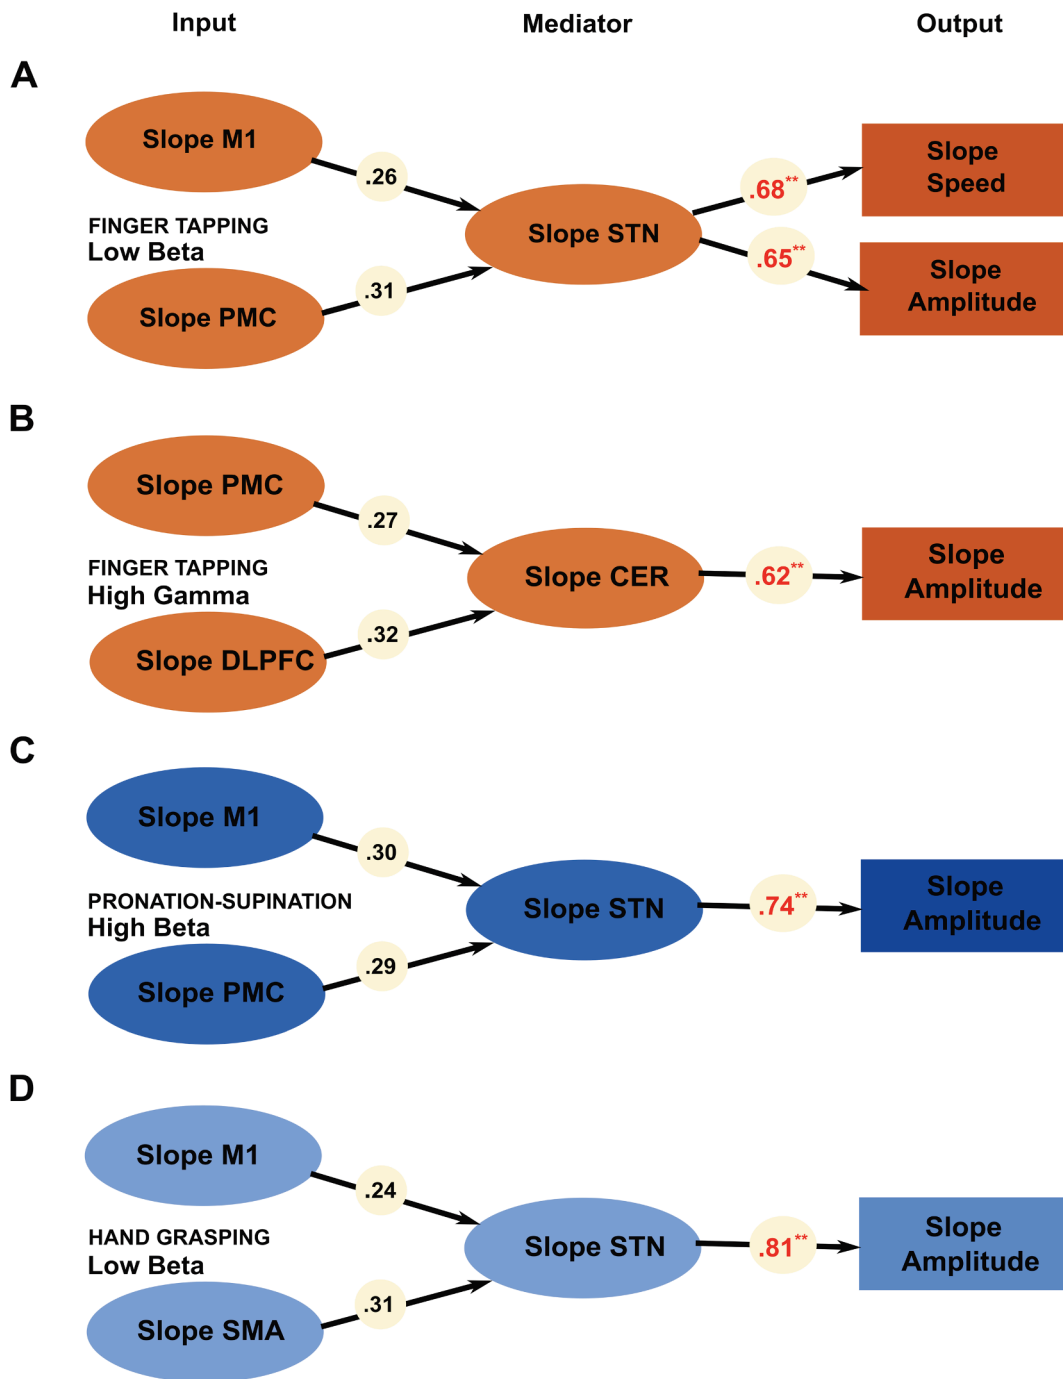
Input Mediator Output

A

Slope M1

.26

FINGER TAPPING
Low Beta

Slope STN

.68**

Slope Speed

.65**

Slope Amplitude

.31

Slope PMC

B

Slope PMC

.27

FINGER TAPPING
High Gamma

Slope CER

.62**

Slope Amplitude

.32

Slope DLPFC

C

Slope M1

.30

PRONATION-SUPINATION
High Beta

Slope STN

.74**

Slope Amplitude

.29

Slope PMC

D

Slope M1

.24

HAND GRASPING
Low Beta

Slope STN

.81**

Slope Amplitude

.31

Slope SMA